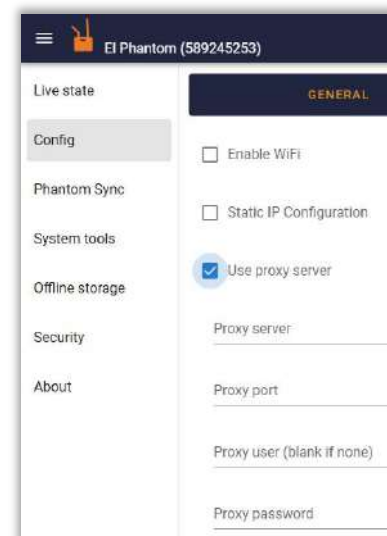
El Phantom (589245253)

Live state

Config

Phantom Sync

System tools

Offline storage

Security

About

GENERAL

Enable WiFi

Static IP Configuration

Use proxy server

Proxy server

Proxy port

Proxy user (blank if none)

Proxy password